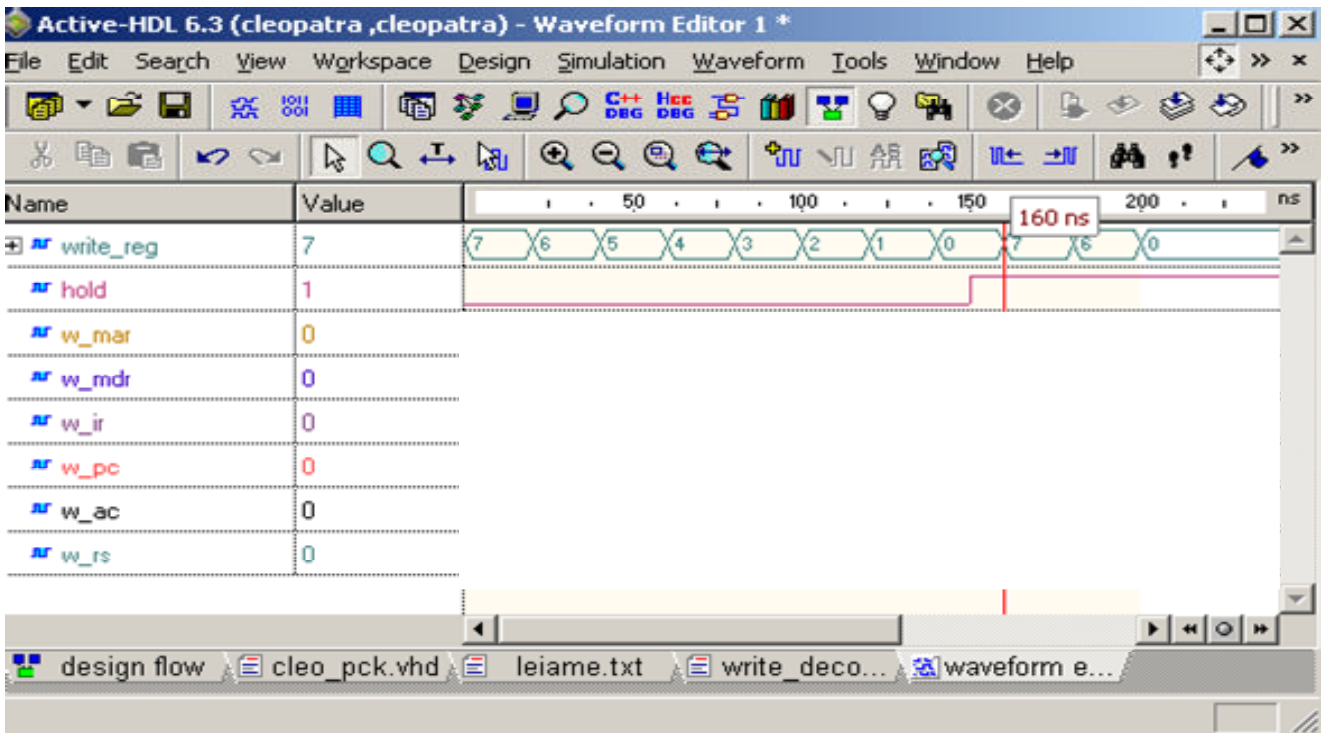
Active-HDL 6.3 (cleopatra ,cleopatra) - Waveform Editor 1 *

File Edit Search View Workspace Design Simulation Waveform Tools Window Help

C++ DBG Hcc DBG

| Name | Value |
|---|---|
| write_reg | 7 |
| hold | 1 |
| w_mar | 0 |
| w_mdr | 0 |
| w_ir | 0 |
| w_pc | 0 |
| w_ac | 0 |
| w_rs | 0 |

50 100 150 200 ns

160 ns

7 6 5 4 3 2 1 0 7 6 0

design flow cleo_pck.vhd leiame.txt write_deco... waveform e...